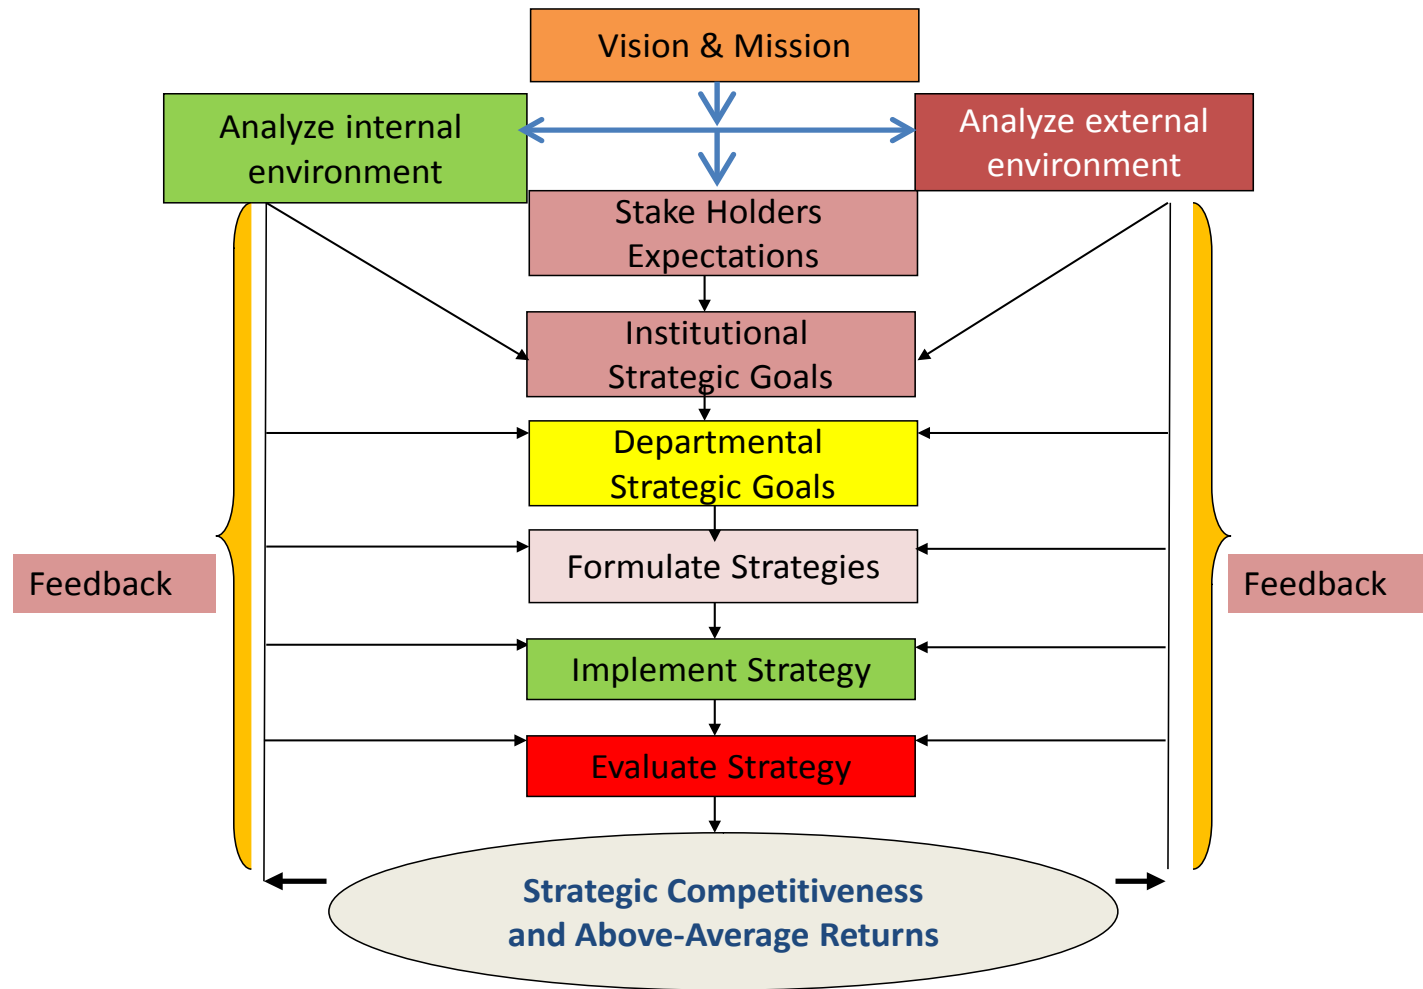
Vision & Mission

Analyze internal environment

Analyze external environment

Stake Holders Expectations

Institutional Strategic Goals

Departmental Strategic Goals

Feedback

Formulate Strategies

Feedback

Implement Strategy

Evaluate Strategy

Strategic Competitiveness and Above-Average Returns